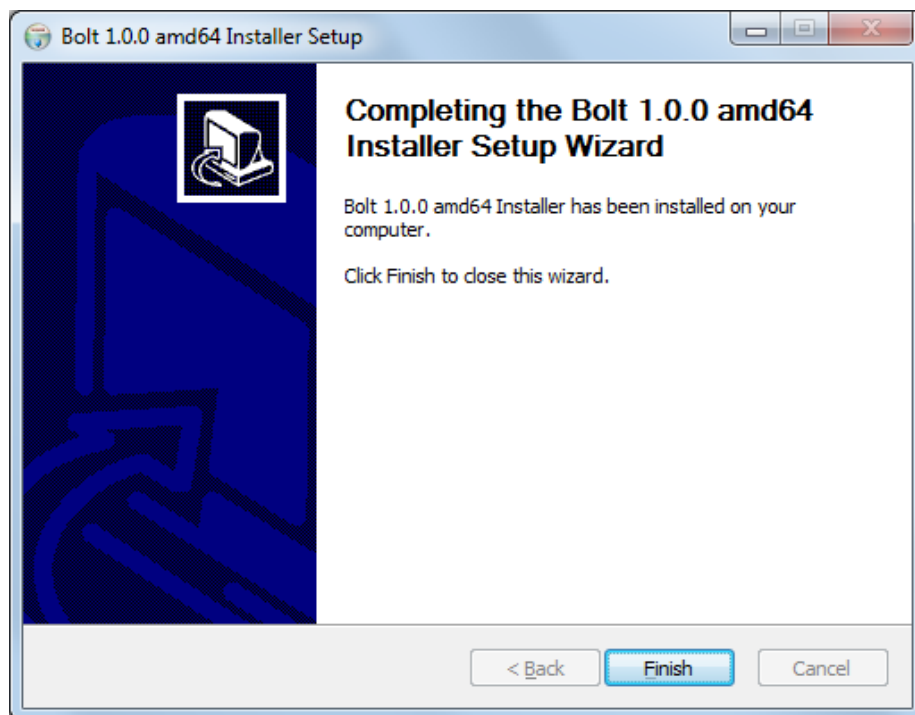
Bolt 1.0.0 amd64 Installer Setup

Completing the Bolt 1.0.0 amd64 Installer Setup Wizard

Bolt 1.0.0 amd64 Installer has been installed on your computer.

Click Finish to close this wizard.

< Back
Finish
Cancel